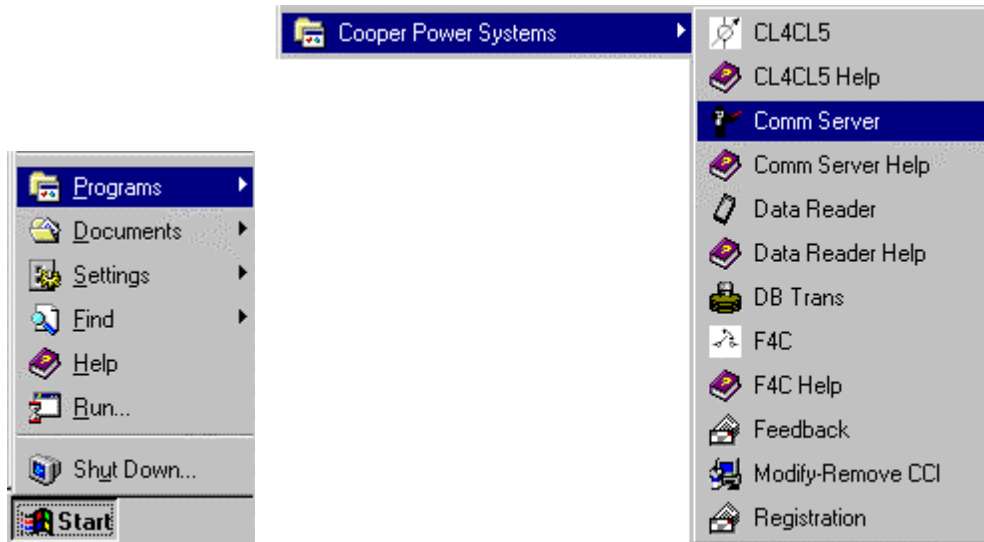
Cooper Power Systems

CL4CL5
CL4CL5 Help
Comm Server
Comm Server Help
Data Reader
Data Reader Help
DB Trans
F4C
F4C Help
Feedback
Modify-Remove CCI
Registration

Programs
Documents
Settings
Find
Help
Run...
Shut Down...
Start